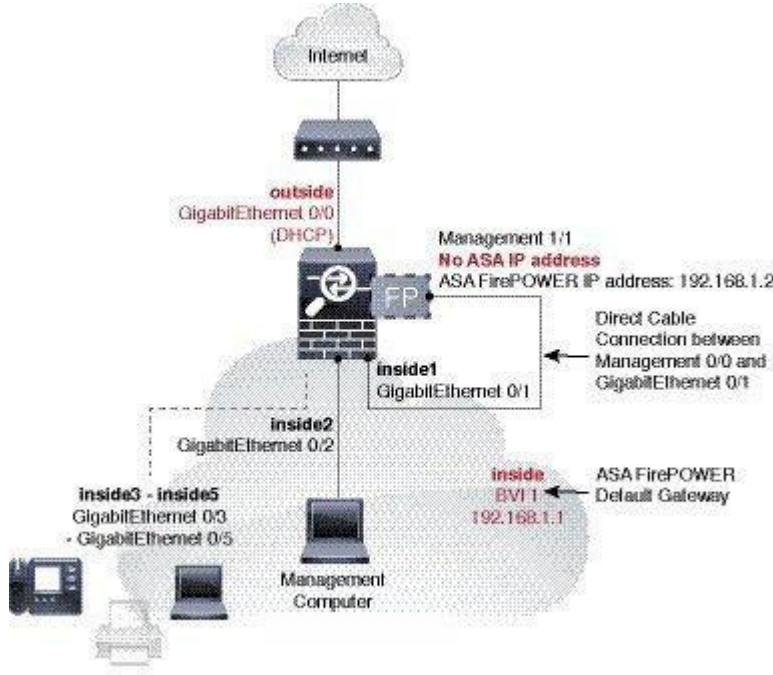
Internet

outside
GigabitEthernet 0/0
(DHCP)

Management 1/1
No ASA IP address
ASA FirePOWER IP address: 192.168.1.2

FP

Direct Cable Connection between Management 0/0 and GigabitEthernet 0/1

inside1
GigabitEthernet 0/1

inside2
GigabitEthernet 0/2

inside
BVI 1
192.168.1.1

ASA FirePOWER Default Gateway

inside3 - inside5
GigabitEthernet 0/3
- GigabitEthernet 0/5

Management Computer